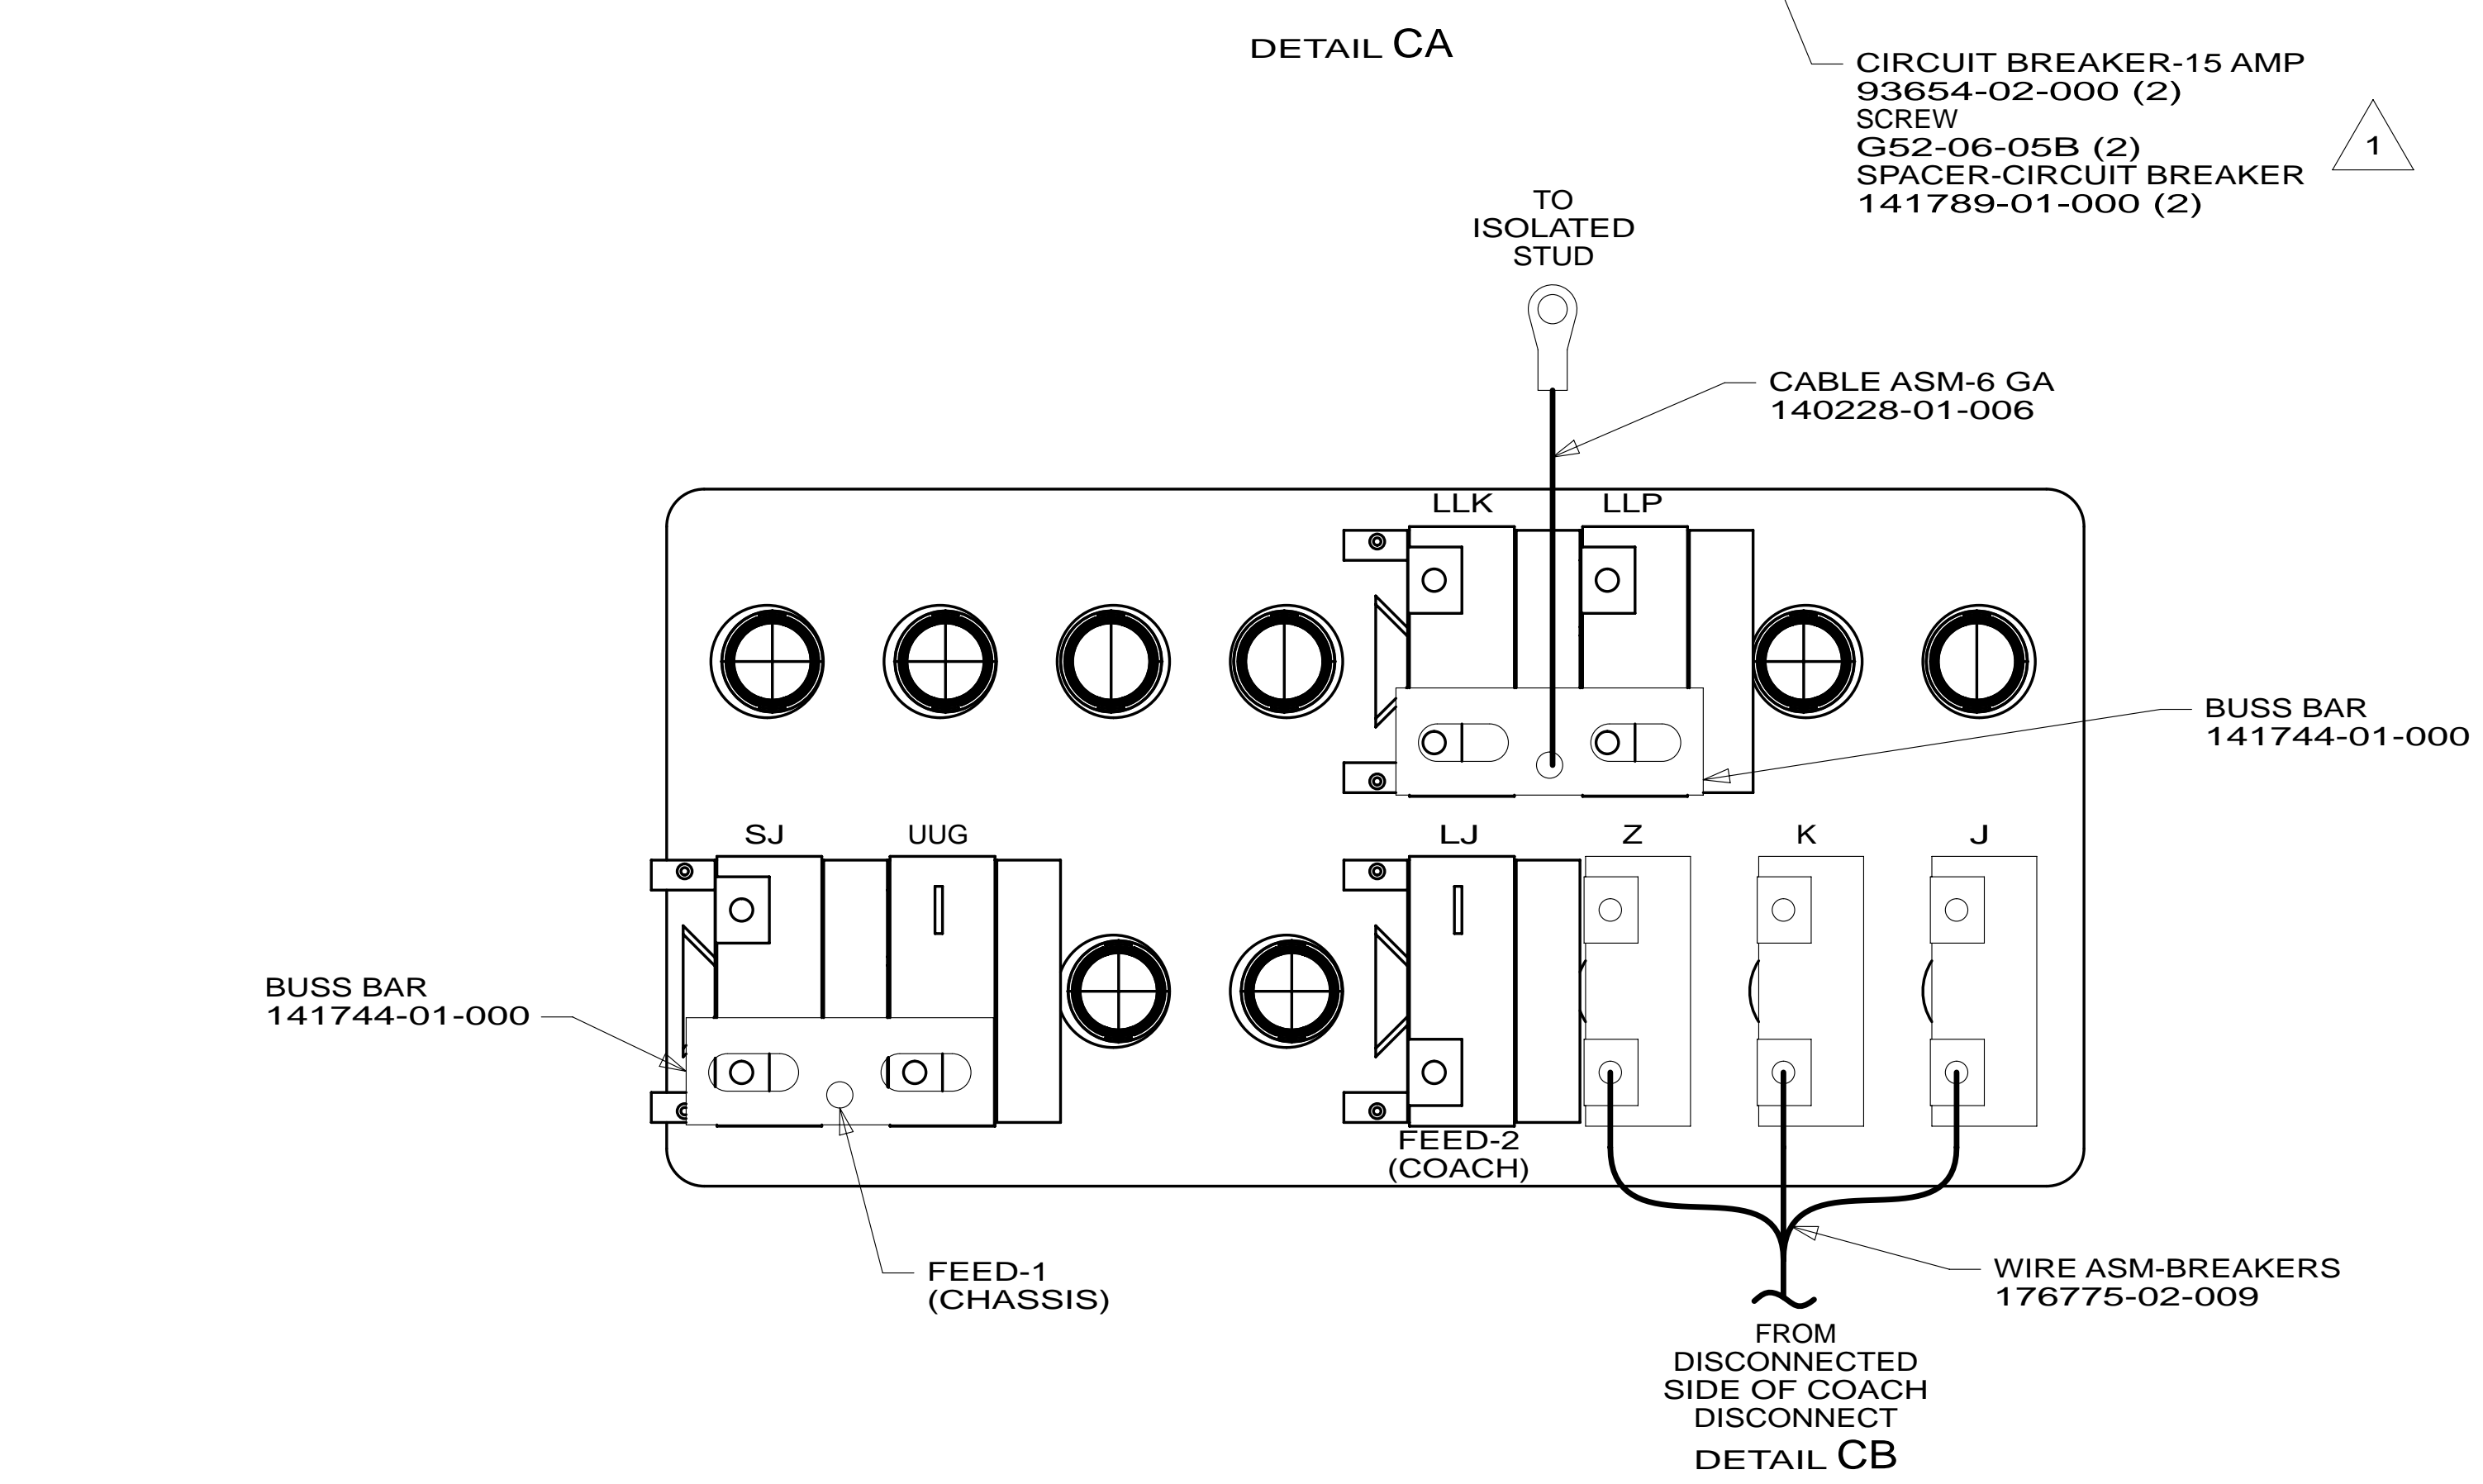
DETAIL CA

CIRCUIT BREAKER-15 AMP
93654-02-000 (2)
SCREW
G52-06-05B (2)
SPACER-CIRCUIT BREAKER
141789-01-000 (2)

1

TO
ISOLATED
STUD

CABLE ASM-6 GA
140228-01-006

LLK

LLP

BUSS BAR
141744-01-000

SJ

UUG

LJ

Z

K

J

BUSS BAR
141744-01-000

FEED-2
(COACH)

FEED-1
(CHASSIS)

WIRE ASM-BREAKERS
176775-02-009

FROM
DISCONNECTED
SIDE OF COACH
DISCONNECT

DETAIL CB